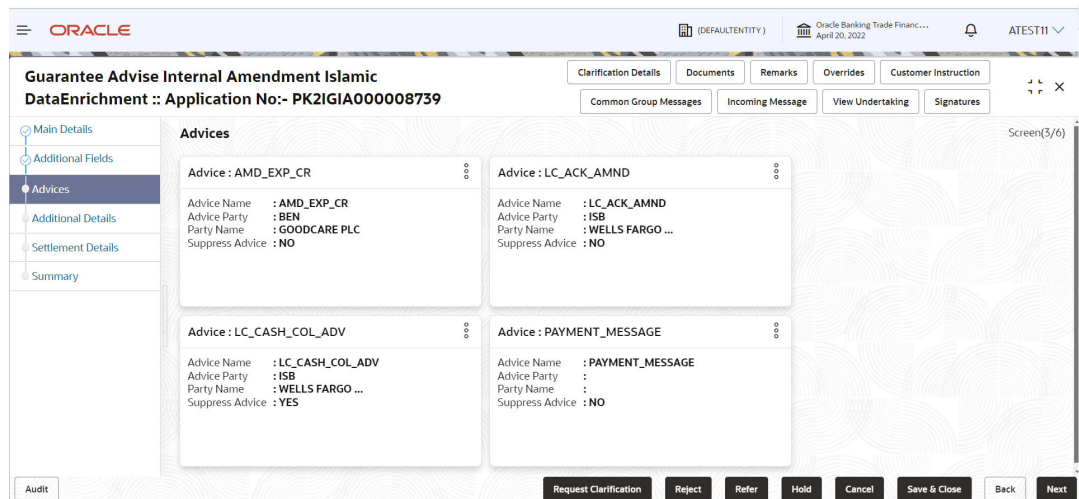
ORACLE

(DEFAULTENTITY)

Oracle Banking Trade Financ... April 20, 2022

ATEST11

Guarantee Advise Internal Amendment Islamic DataEnrichment :: Application No:- PK2IGIA000008739

Clarification Details | Documents | Remarks | Overrides | Customer Instruction

Common Group Messages | Incoming Message | View Undertaking | Signatures

Main Details

Additional Fields

Advices

Additional Details

Settlement Details

Summary

Advices

Screen(3/6)

Advice : AMD_EXP_CR

Advice Name : AMD_EXP_CR
Advice Party : BEN
Party Name : GOODCARE PLC
Suppress Advice : NO

Advice : LC_ACK_AMND

Advice Name : LC_ACK_AMND
Advice Party : ISB
Party Name : WELLS FARGO ...
Suppress Advice : NO

Advice : LC_CASH_COL_ADV

Advice Name : LC_CASH_COL_ADV
Advice Party : ISB
Party Name : WELLS FARGO ...
Suppress Advice : YES

Advice : PAYMENT_MESSAGE

Advice Name : PAYMENT_MESSAGE
Advice Party :
Party Name :
Suppress Advice : NO

Audit

Request Clarification | Reject | Refer | Hold | Cancel | Save & Close | Back | Next